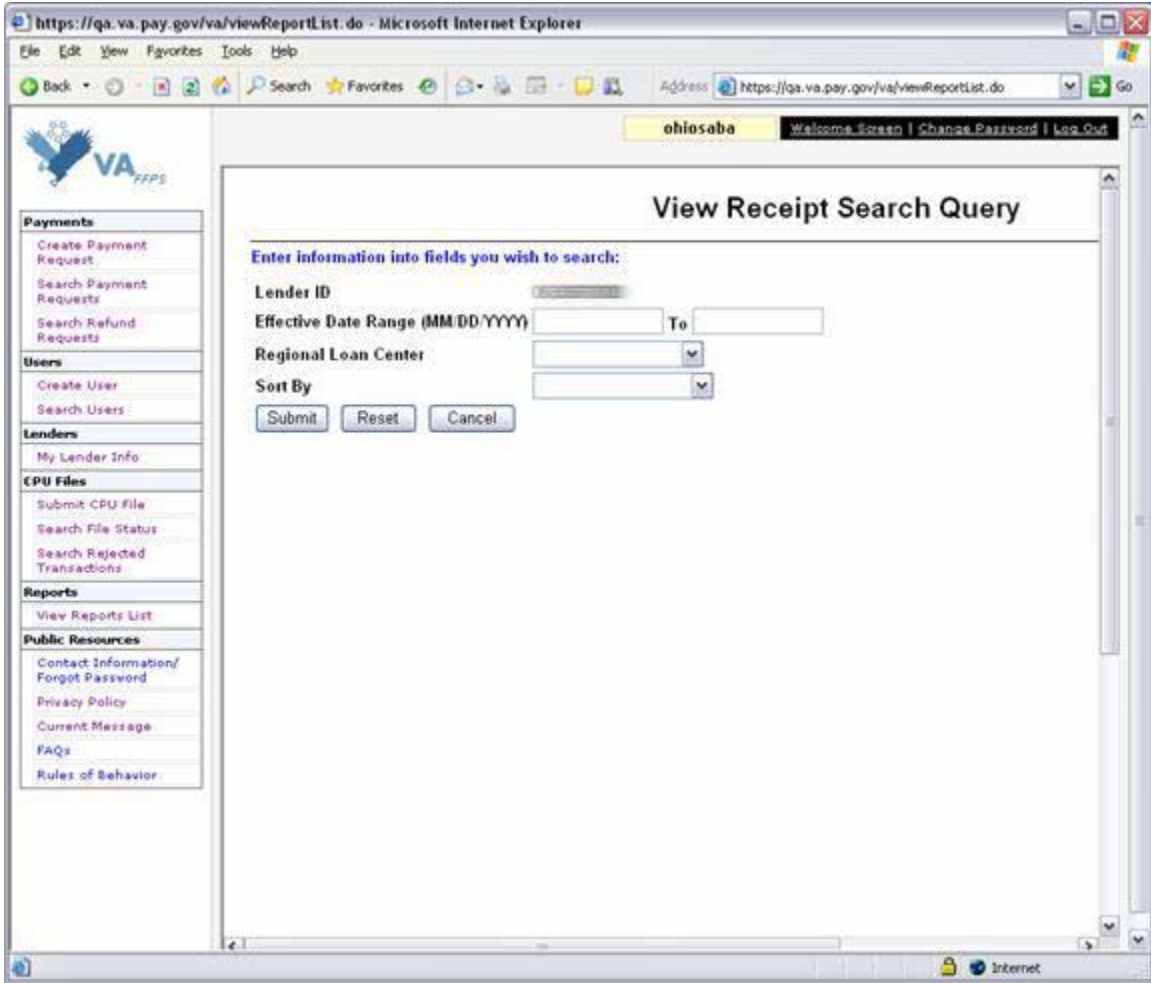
https://qa.va.pay.gov/va/viewReportList.do - Microsoft Internet Explorer

File Edit View Favorites Tools Help

Back Search Favorites Address https://qa.va.pay.gov/va/viewReportList.do Go

VA FFPS

ohiosaba Welcome Screen | Change Password | Log Out

Payments
Create Payment Request
Search Payment Requests
Search Refund Requests
Users
Create User
Search Users
Lenders
My Lender Info
CPU Files
Submit CPU File
Search File Status
Search Rejected Transactions
Reports
View Reports List
Public Resources
Contact Information/ Forgot Password
Privacy Policy
Current Message
FAQs
Rules of Behavior

View Receipt Search Query

Enter information into fields you wish to search:

Lender ID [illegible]
Effective Date Range (MM/DD/YYYY) To
Regional Loan Center
Sort By

Submit Reset Cancel

Internet